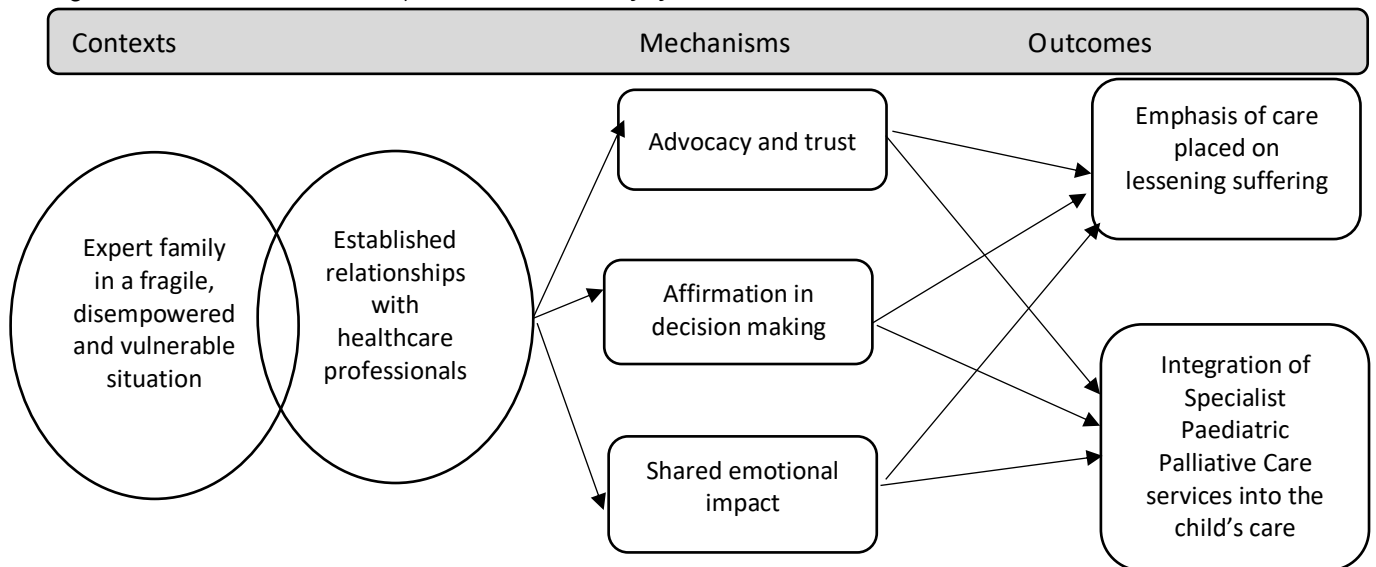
Contexts

Mechanisms

Outcomes

Expert family in a fragile, disempowered and vulnerable situation

Established relationships with healthcare professionals

Advocacy and trust

Affirmation in decision making

Shared emotional impact

Emphasis of care placed on lessening suffering

Integration of Specialist Paediatric Palliative Care services into the child's care